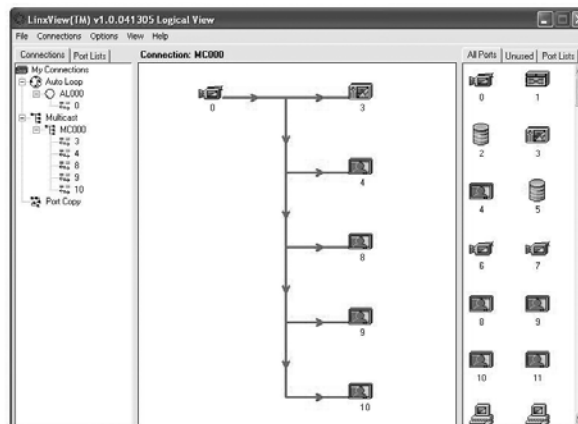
LinxView(TM) v1.0.041305 Logical View

File Connections Options View Help

Connections | Port Lists

My Connections
Auto Loop
AL000
0
Multicast
MC000
3
4
8
9
10
Port Copy

Connection: MC000

0
3
4
8
9
10

All Ports | Unused | Port Lists

0
1
2
3
4
5
6
7
8
9
10
11